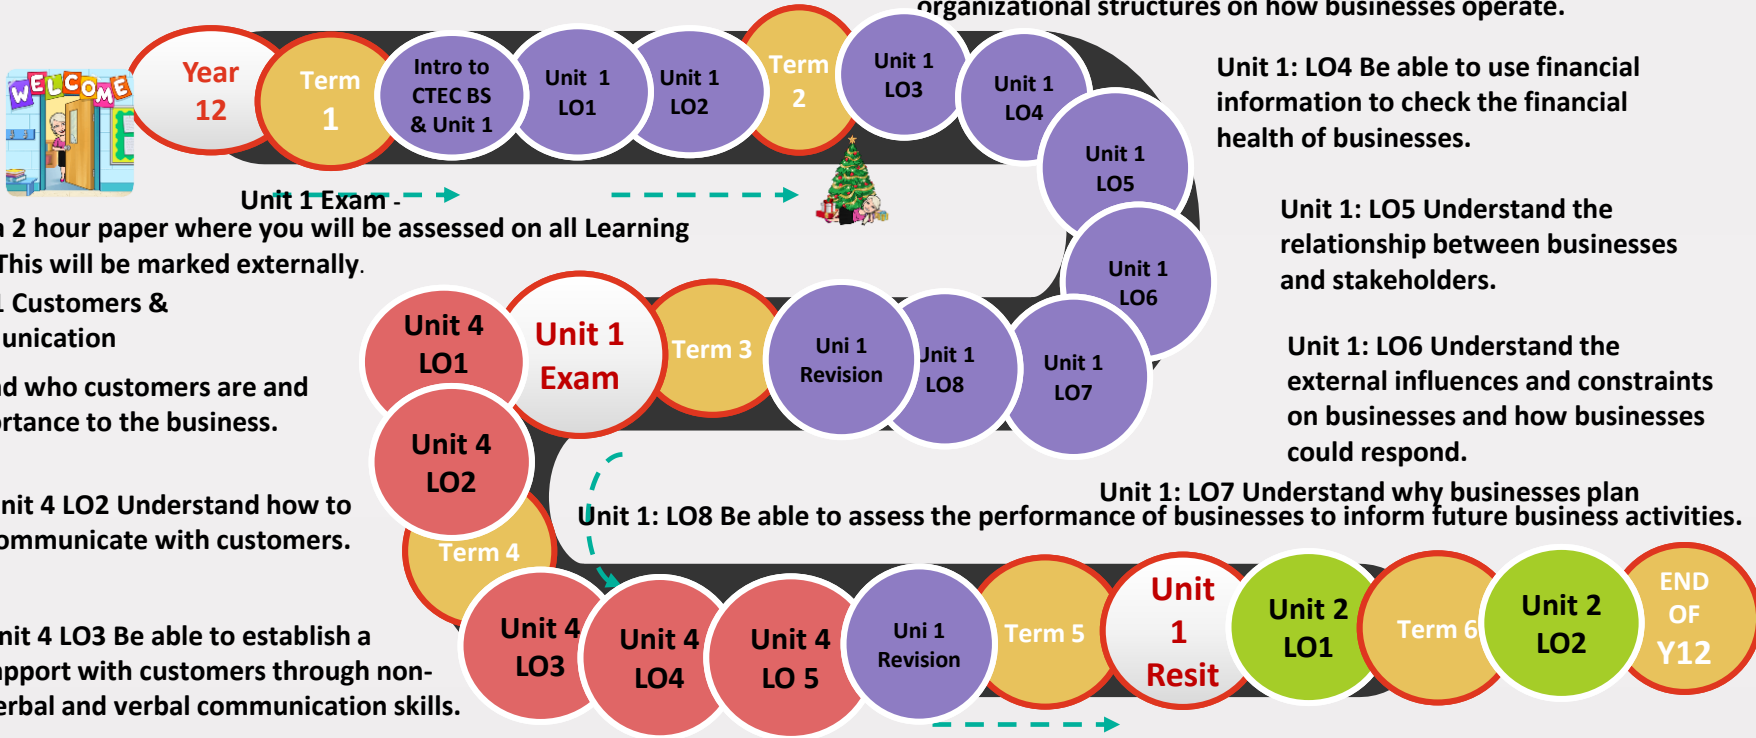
WELCOME

Year 12

Term 1

Intro to CTEC BS & Unit 1

Unit 1 LO1

Unit 1 LO2

Term 2

Unit 1 LO3

Unit 1 LO4

Unit 1 LO5

Unit 1 LO6

Unit 1 LO7

Unit 1 LO8

Uni 1 Revision

Term 3

Unit 1 Exam

Unit 4 LO1

Unit 4 LO2

Term 4

Unit 4 LO3

Unit 4 LO4

Unit 4 LO 5

Uni 1 Revision

Term 5

Unit 1 Resit

Unit 2 LO1

Term 6

Unit 2 LO2

END OF Y12

organizational structures on how businesses operate.

Unit 1: LO4 Be able to use financial information to check the financial health of businesses.

Unit 1: LO5 Understand the relationship between businesses and stakeholders.

Unit 1: LO6 Understand the external influences and constraints on businesses and how businesses could respond.

Unit 1: LO7 Understand why businesses plan

Unit 1: LO8 Be able to assess the performance of businesses to inform future business activities.

Unit 1 Exam -

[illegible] 2 hour paper where you will be assessed on all Learning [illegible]his will be marked externally.

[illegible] Customers & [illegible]unication

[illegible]d who customers are and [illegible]rtance to the business.

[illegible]nit 4 LO2 Understand how to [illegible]ommunicate with customers.

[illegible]nit 4 LO3 Be able to establish a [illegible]pport with customers through non-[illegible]erbal and verbal communication skills.